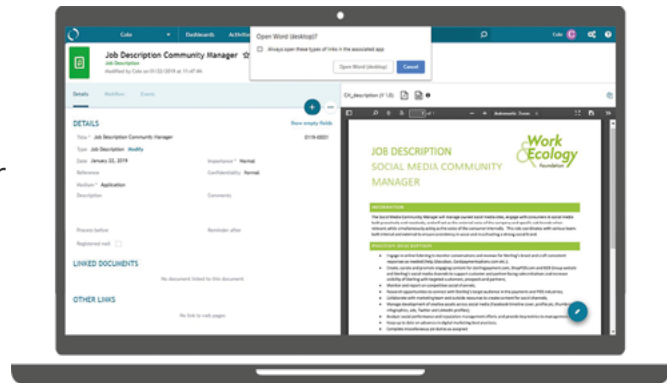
Cole Dashboards Activities

Open Word (desktop)?

Always open these types of links in the associated app

Open Word (desktop) Cancel

Cole

Job Description Community Manager

Job Description

Modified by Cole on 01/22/2019 at 11:47 AM

Details Workflow Events

DETAILS

Show empty fields

Title * Job Description Community Manager

Type Job Description Modify

Date January 22, 2019

Importance * Normal

Reference

Confidentiality Normal

Medium * Application

Description

Comments

Process before

Reminder after

Registered mail

LINKED DOCUMENTS

No document linked to this document

OTHER LINKS

No link to web pages

CM_description (V 1.0)

Automatic Zoom

JOB DESCRIPTION

SOCIAL MEDIA COMMUNITY MANAGER

Work & Ecology

Foundation

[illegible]